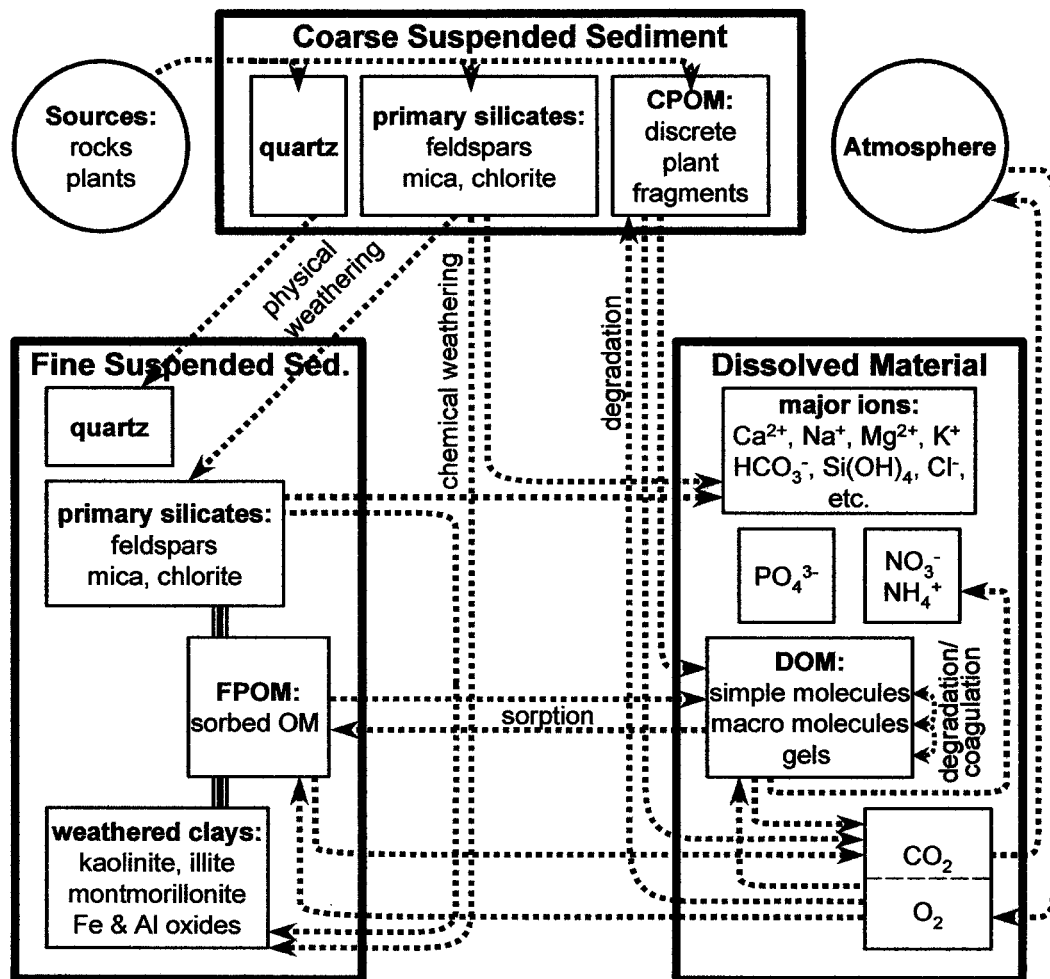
Coarse Suspended Sediment

Sources: rocks plants

quartz

primary silicates: feldspars mica, chlorite

CPOM: discrete plant fragments

Atmosphere

physical weathering

chemical weathering

degradation

Fine Suspended Sed.

quartz

primary silicates: feldspars mica, chlorite

FPOM: sorbed OM

weathered clays: kaolinite, illite montmorillonite Fe & Al oxides

Dissolved Material

major ions: $Ca^{2+}$, $Na^{+}$, $Mg^{2+}$, $K^{+}$ $HCO_3^-$, $Si(OH)_4$, $Cl^-$, etc.

$PO_4^{3-}$

$NO_3^-$ $NH_4^+$

DOM: simple molecules macro molecules gels

degradation/ coagulation

sorption

$CO_2$

$O_2$